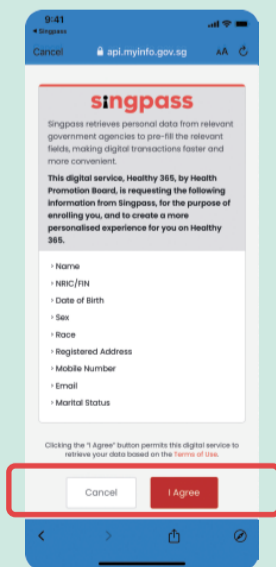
9:41
◂ Singpass

Cancel api.myinfo.gov.sg AA

singpass

Singpass retrieves personal data from relevant government agencies to pre-fill the relevant fields, making digital transactions faster and more convenient.

This digital service, Healthy 365, by Health Promotion Board, is requesting the following information from Singpass, for the purpose of enrolling you, and to create a more personalised experience for you on Healthy 365.

Name
NRIC/FIN
Date of Birth
Sex
Race
Registered Address
Mobile Number
Email
Marital Status

Clicking the "I Agree" button permits this digital service to retrieve your data based on the Terms of Use.

Cancel
I Agree